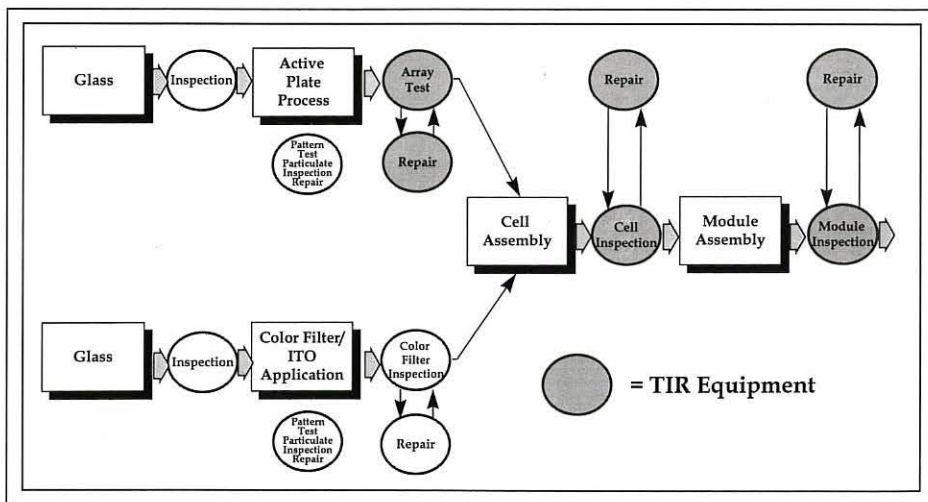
Glass

Inspection

Active Plate Process

Pattern Test Particulate Inspection Repair

Array Test

Repair

Cell Assembly

Repair

Cell Inspection

Module Assembly

Repair

Module Inspection

Glass

Inspection

Color Filter/ ITO Application

Pattern Test Particulate Inspection Repair

Color Filter Inspection

Repair

= TIR Equipment